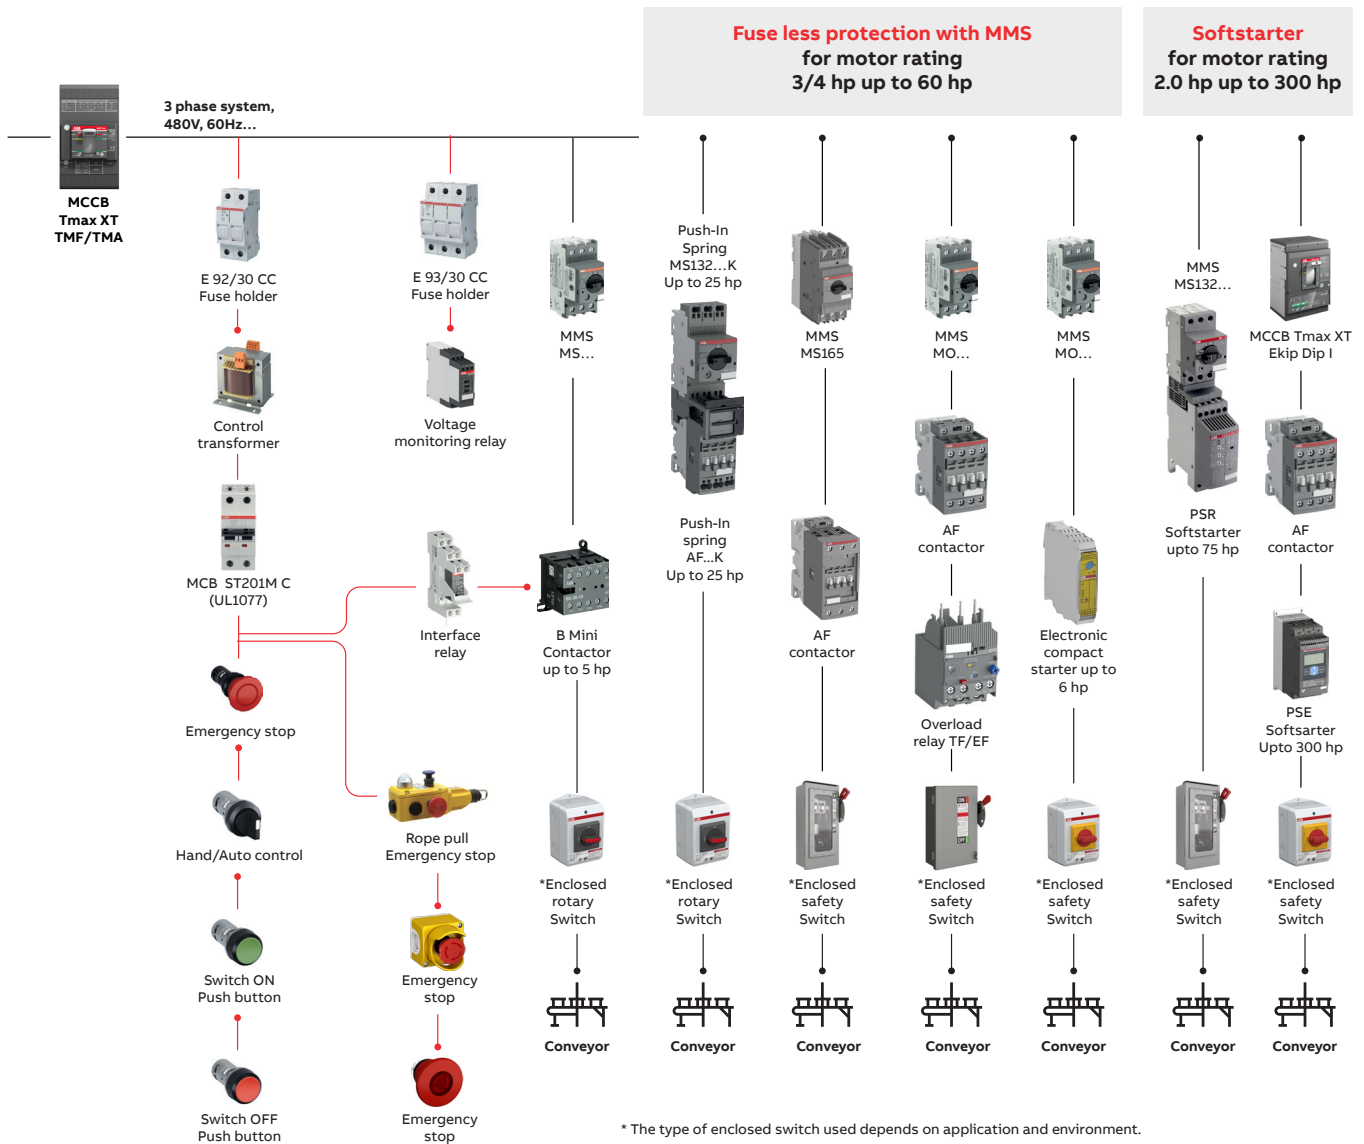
Fuse less protection with MMS
for motor rating
3/4 hp up to 60 hp

Softstarter
for motor rating
2.0 hp up to 300 hp

3 phase system,
480V, 60Hz...

MCCB
Tmax XT
TMF/TMA

E 92/30 CC
Fuse holder

Control
transformer

MCB ST201M C
(UL1077)

Emergency stop

Hand/Auto control

Switch ON
Push button

Switch OFF
Push button

E 93/30 CC
Fuse holder

Voltage
monitoring relay

Interface
relay

Rope pull
Emergency stop

Emergency
stop

Emergency
stop

MMS
MS...

B Mini
Contactor
up to 5 hp

*Enclosed
rotary
Switch

Conveyor

Push-In
Spring
MS132...K
Up to 25 hp

Push-In
spring
AF...K
Up to 25 hp

*Enclosed
rotary
Switch

Conveyor

MMS
MS165

AF
contactor

*Enclosed
safety
Switch

Conveyor

MMS
MO...

AF
contactor

Overload
relay TF/EF

*Enclosed
safety
Switch

Conveyor

MMS
MO...

Electronic
compact
starter up to
6 hp

*Enclosed
safety
Switch

Conveyor

MMS
MS132...

PSR
Softstarter
upto 75 hp

*Enclosed
safety
Switch

Conveyor

MCCB Tmax XT
Ekip Dip I

AF
contactor

PSE
Softsarter
Upto 300 hp

*Enclosed
safety
Switch

Conveyor

* The type of enclosed switch used depends on application and environment.